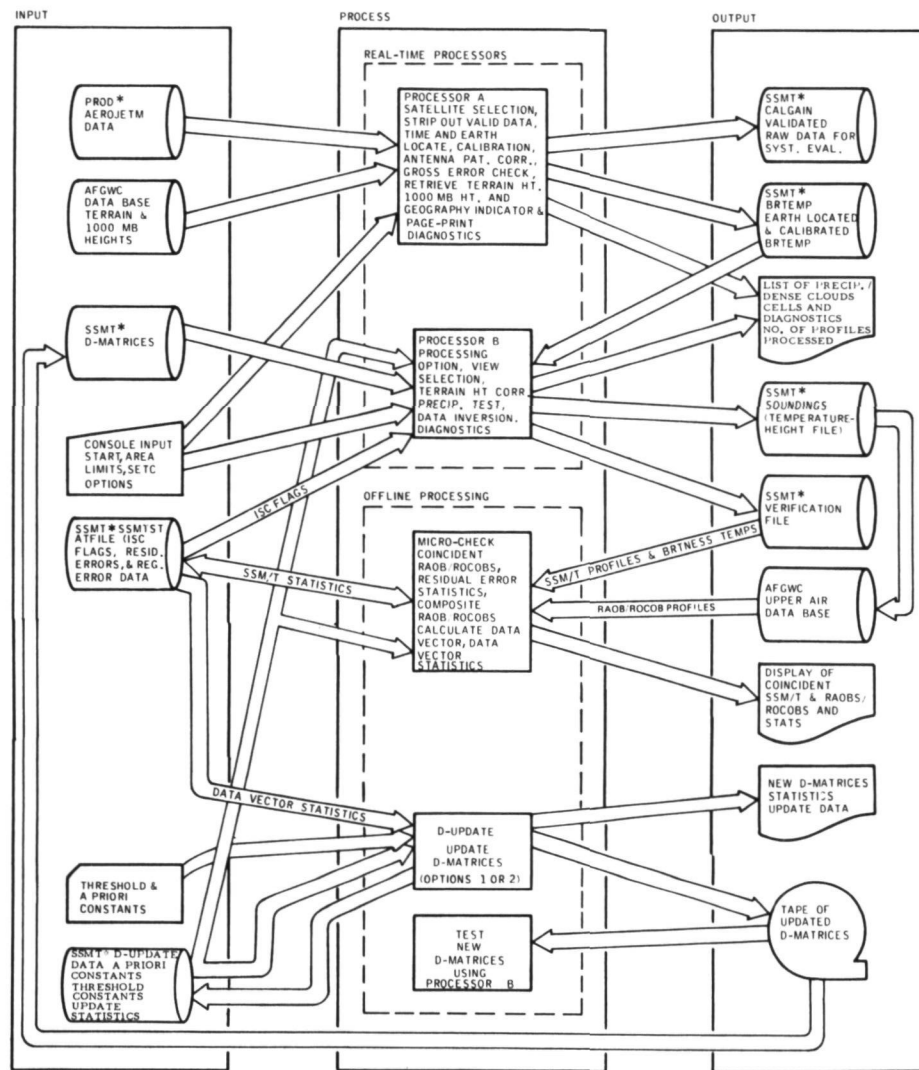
INPUT

PROCESS

OUTPUT

REAL-TIME PROCESSORS

PROD* AEROJETM DATA

AFGWC DATA BASE TERRAIN & 1000 MB HEIGHTS

PROCESSOR A SATELLITE SELECTION, STRIP OUT VALID DATA, TIME AND EARTH LOCATE, CALIBRATION, ANTENNA PAT. CORR., GROSS ERROR CHECK, RETRIEVE TERRAIN HT, 1000 MB HT, AND GEOGRAPHY INDICATOR & PAGE-PRINT DIAGNOSTICS

SSMT* CALGAIN VALIDATED RAW DATA FOR SYST. EVAL.

SSMT* BRTEMP EARTH LOCATED & CALIBRATED BRTEMP

LIST OF PRECIP./ DENSE CLOUDS CELLS AND DIAGNOSTICS NO. OF PROFILES PROCESSED

SSMT* D-MATRICES

PROCESSOR B PROCESSING OPTION, VIEW SELECTION, TERRAIN HT CORR, PRECIP. TEST, DATA INVERSION, DIAGNOSTICS

SSMT* SOUNDINGS (TEMPERATURE-HEIGHT FILE)

CONSOLE INPUT START, AREA LIMITS, SETC OPTIONS

ISC FLAGS

OFFLINE PROCESSING

SSMT* SSMTST ATFILE (ISC FLAGS, RESID. ERRORS, & REG. ERROR DATA

SSM/T STATISTICS

MICRO-CHECK COINCIDENT RAOB/ROCOBS, RESIDUAL ERROR STATISTICS, COMPOSITE RAOB/ROCOBS CALCULATE DATA VECTOR, DATA VECTOR STATISTICS

SSMT* VERIFICATION FILE

SSM/T PROFILES & BRTNESS TEMPS

AFGWC UPPER AIR DATA BASE

RAOB/ROCOB PROFILES

DISPLAY OF COINCIDENT SSM/T & RAOBS/ ROCOBS AND STATS

DATA VECTOR STATISTICS

NEW D-MATRICES STATISTICS UPDATE DATA

D-UPDATE UPDATE D-MATRICES (OPTIONS 1 OR 2)

THRESHOLD & A PRIORI CONSTANTS

TAPE OF UPDATED D-MATRICES

TEST NEW D-MATRICES USING PROCESSOR B

SSMT* D-UPDATE DATA A PRIORI CONSTANTS THRESHOLD CONSTANTS UPDATE STATISTICS